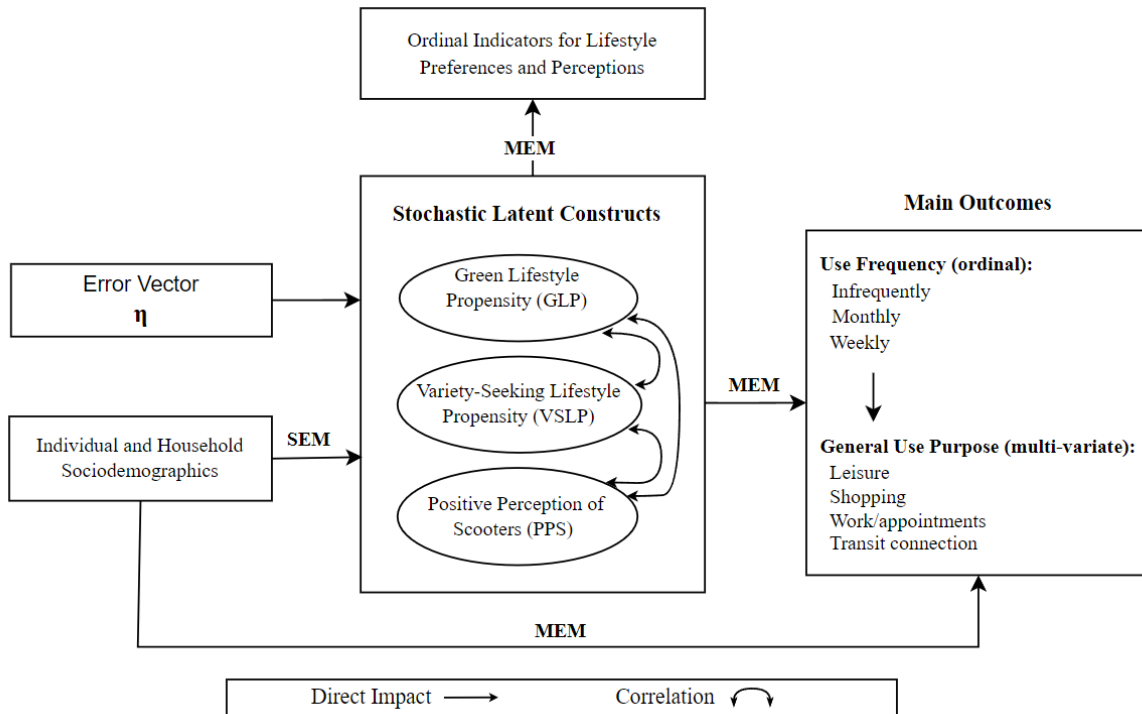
Ordinal Indicators for Lifestyle Preferences and Perceptions

MEM

Stochastic Latent Constructs

Main Outcomes

Error Vector
$\boldsymbol{\eta}$

Green Lifestyle Propensity (GLP)

Variety-Seeking Lifestyle Propensity (VSLP)

Positive Perception of Scooters (PPS)

MEM

Use Frequency (ordinal):
Infrequently
Monthly
Weekly

General Use Purpose (multi-variate):
Leisure
Shopping
Work/appointments
Transit connection

Individual and Household Sociodemographics

SEM

MEM

Direct Impact

Correlation